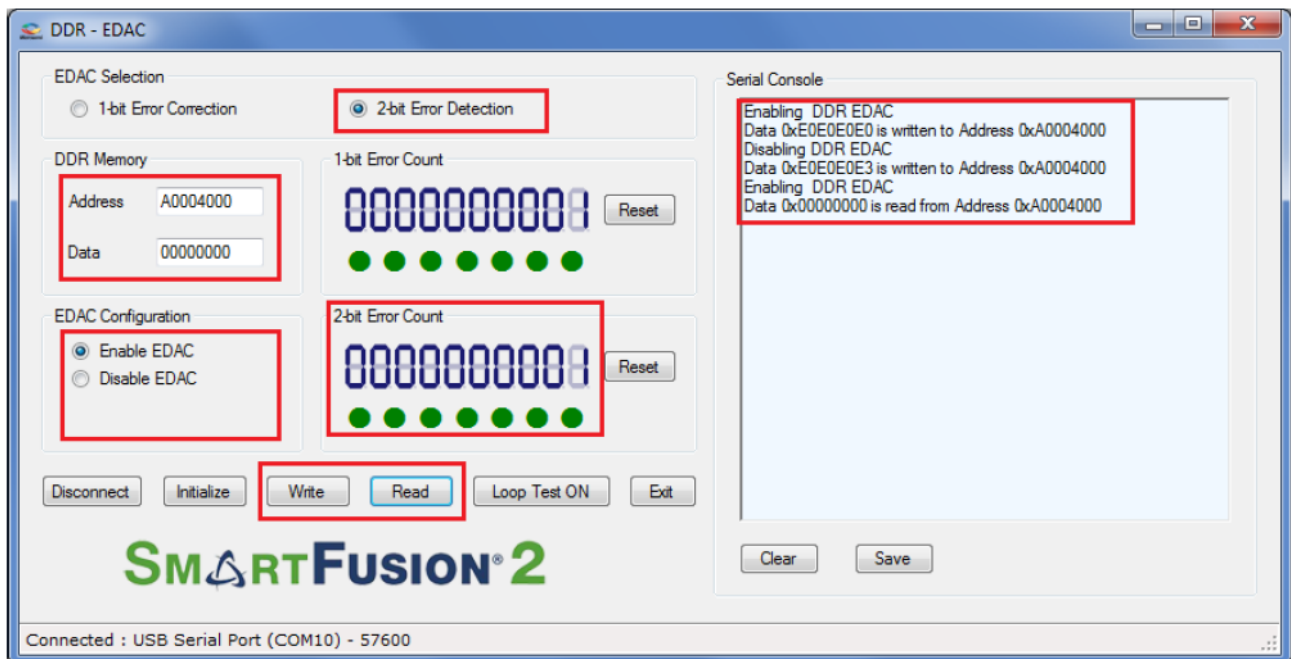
DDR - EDAC

EDAC Selection

1-bit Error Correction

2-bit Error Detection

DDR Memory

Address A0004000

Data 00000000

1-bit Error Count

0000000001

Reset

EDAC Configuration

Enable EDAC

Disable EDAC

2-bit Error Count

0000000001

Reset

Disconnect Initialize Write Read Loop Test ON Exit

SMARTFUSION®2

Serial Console

Enabling DDR EDAC
Data 0xE0E0E0E0 is written to Address 0xA0004000
Disabling DDR EDAC
Data 0xE0E0E0E3 is written to Address 0xA0004000
Enabling DDR EDAC
Data 0x00000000 is read from Address 0xA0004000

Clear Save

Connected : USB Serial Port (COM10) - 57600